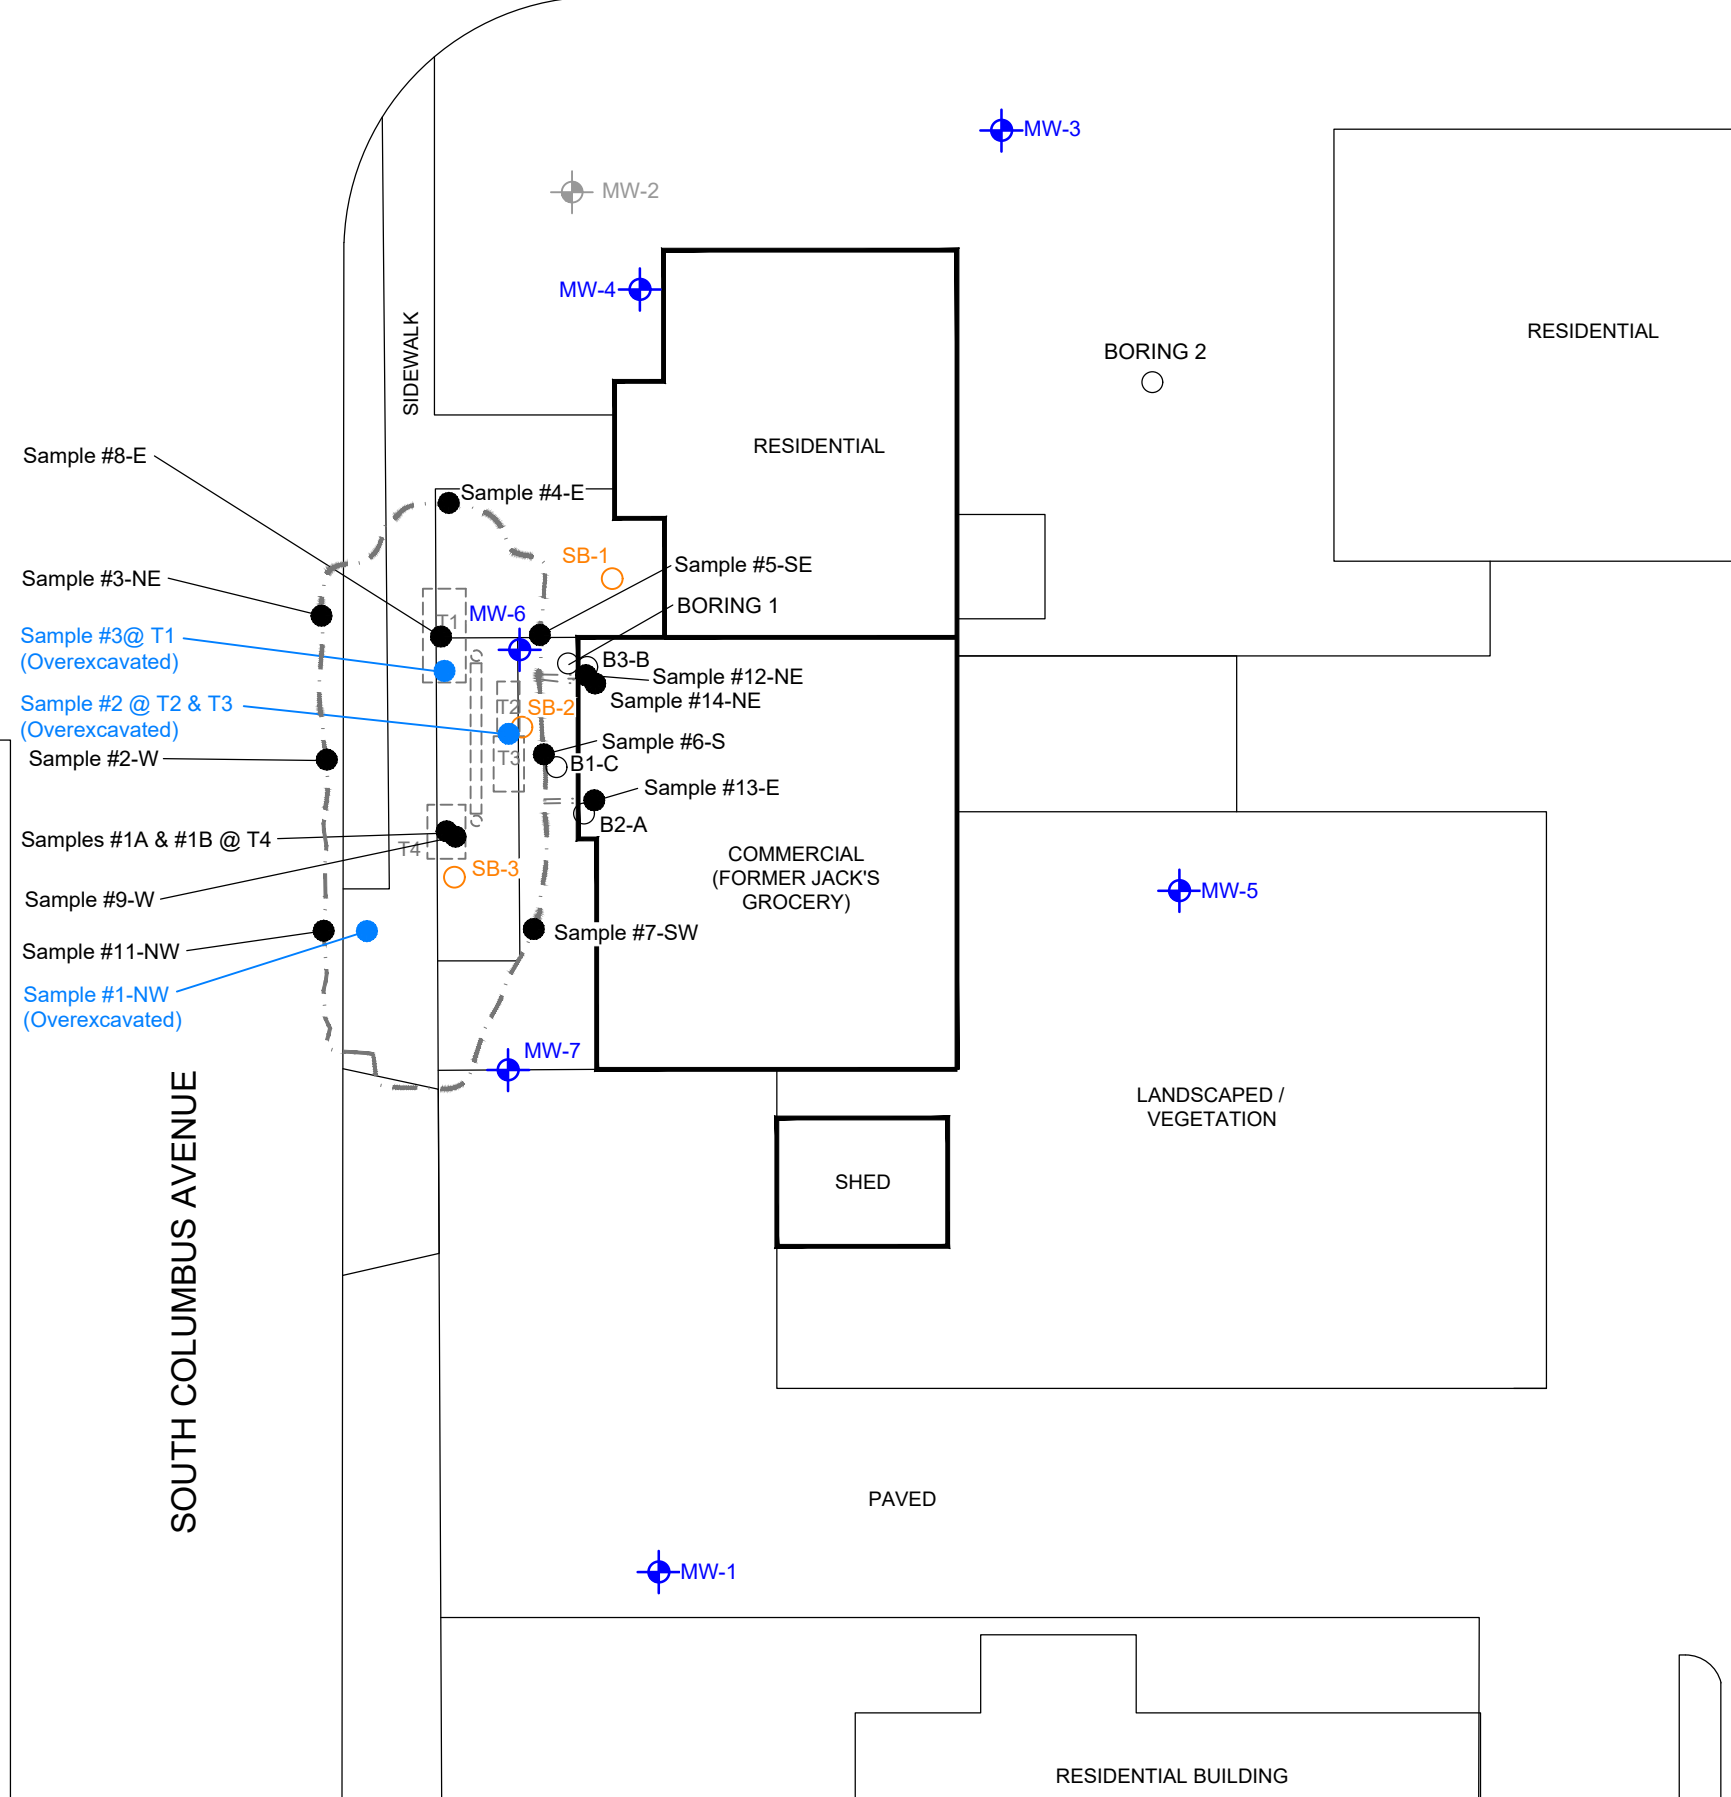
MW-3

MW-2

MW-4

SIDEWALK

BORING 2

RESIDENTIAL

RESIDENTIAL

Sample #8-E

Sample #4-E

SB-1

Sample #5-SE

Sample #3-NE

BORING 1

MW-6

T1

Sample #3@ T1 (Overexcavated)

B3-B

Sample #12-NE

Sample #14-NE

Sample #2 @ T2 & T3 (Overexcavated)

T2

SB-2

Sample #6-S

Sample #2-W

T3

B1-C

Sample #13-E

B2-A

Samples #1A & #1B @ T4

T4

COMMERCIAL (FORMER JACK'S GROCERY)

SB-3

Sample #9-W

MW-5

Sample #7-SW

Sample #11-NW

Sample #1-NW (Overexcavated)

MW-7

LANDSCAPED / VEGETATION

SOUTH COLUMBUS AVENUE

SHED

PAVED

MW-1

RESIDENTIAL BUILDING